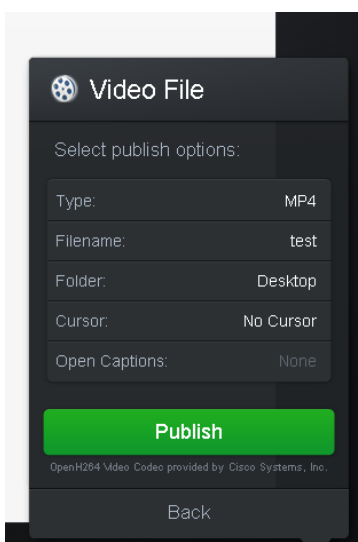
Video File

Select publish options:

| Type: | MP4 |
|---|---|
| Filename: | test |
| Folder: | Desktop |
| Cursor: | No Cursor |
| Open Captions: | None |

Publish

OpenH264 Video Codec provided by Cisco Systems, Inc.

Back